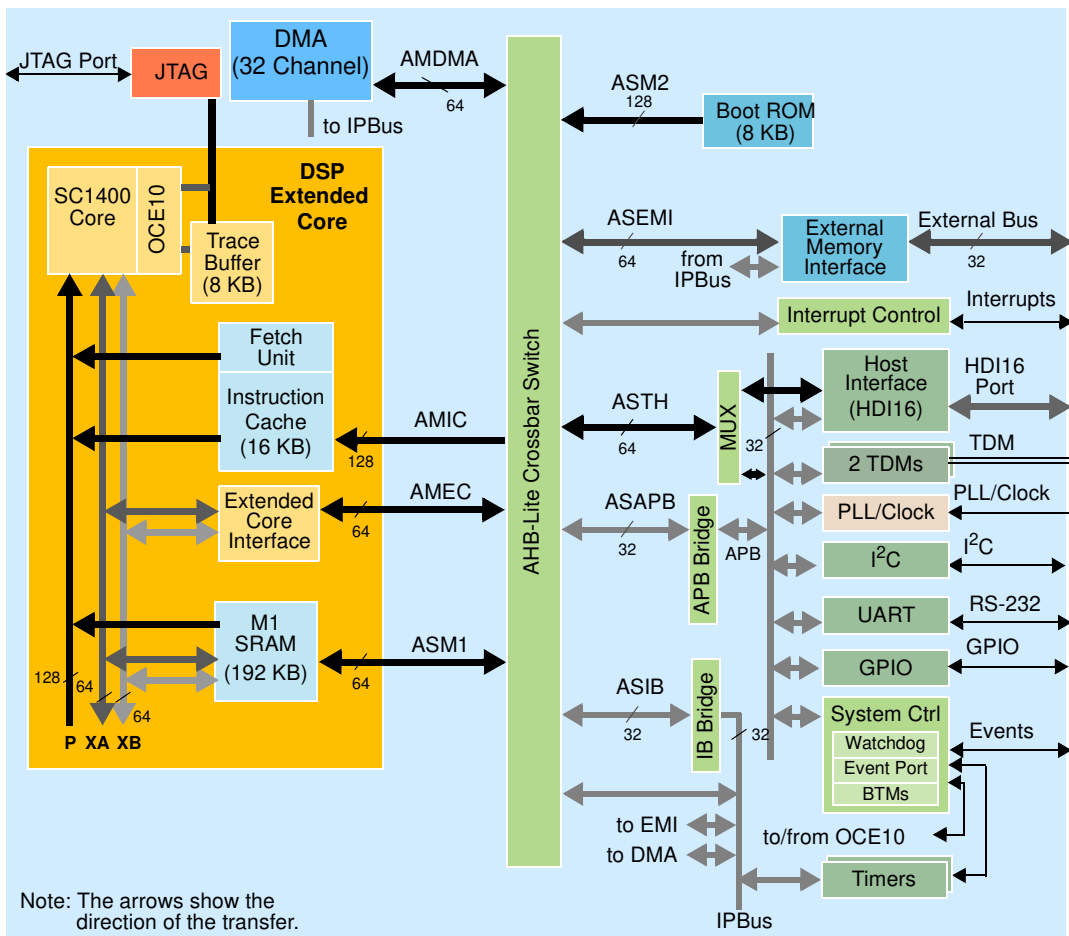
JTAG Port
JTAG
DMA (32 Channel)
AMDMA
64
to IPBus
ASM2
128
Boot ROM (8 KB)
DSP Extended Core
SC1400 Core
OCE10
Trace Buffer (8 KB)
ASEMI
64
from IPBus
External Memory Interface
External Bus
32
Interrupt Control
Interrupts
Fetch Unit
Instruction Cache (16 KB)
AMIC
128
ASTH
64
MUX
32
Host Interface (HDI16)
HDI16 Port
2 TDMs
TDM
Extended Core Interface
AMEC
64
ASAPB
32
APB Bridge
APB
PLL/Clock
PLL/Clock
$I^2C$
$I^2C$
AHB-Lite Crossbar Switch
M1 SRAM (192 KB)
ASM1
64
UART
RS-232
GPIO
GPIO
128
64
64
P XA XB
ASIB
32
IB Bridge
32
System Ctrl
Watchdog
Event Port
BTMs
Events
to/from OCE10
to EMI
to DMA
Timers
IPBus
Note: The arrows show the direction of the transfer.